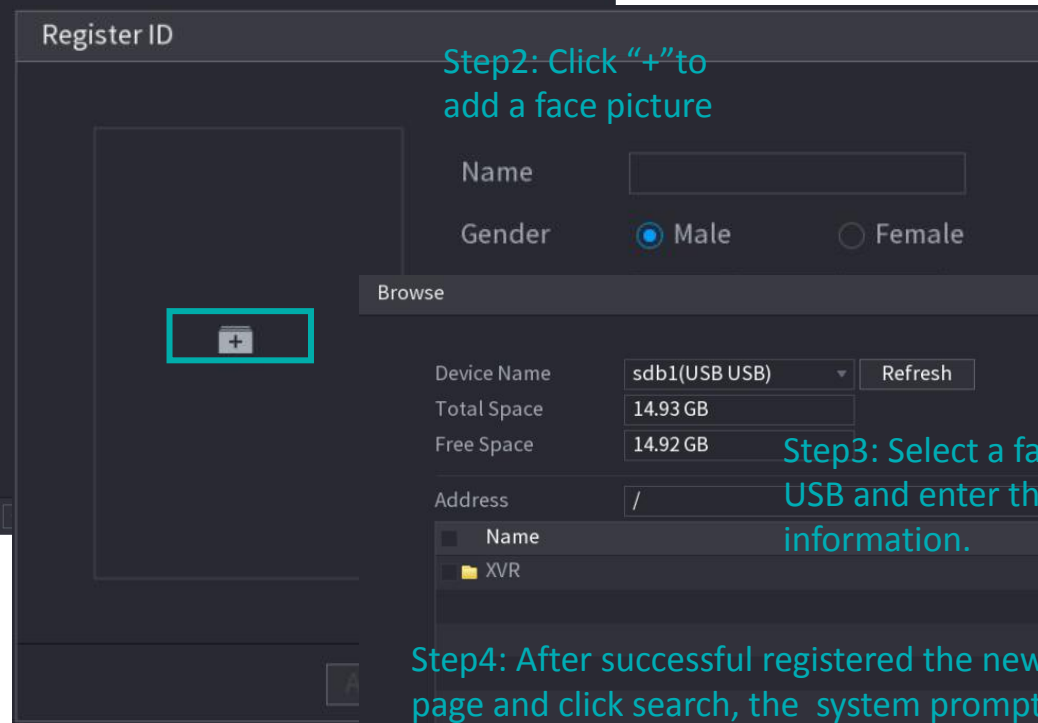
Register ID

Step2: Click "+"to add a face picture

Name

Gender Male Female

+

Browse

Device Name sdb1(USB USB) Refresh

Total Space 14.93 GB

Free Space 14.92 GB

Step3: Select a fa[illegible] USB and enter th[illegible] information.

Address /

Name

XVR

Step4: After successful registered the new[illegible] page and click search, the system prompt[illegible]

A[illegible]